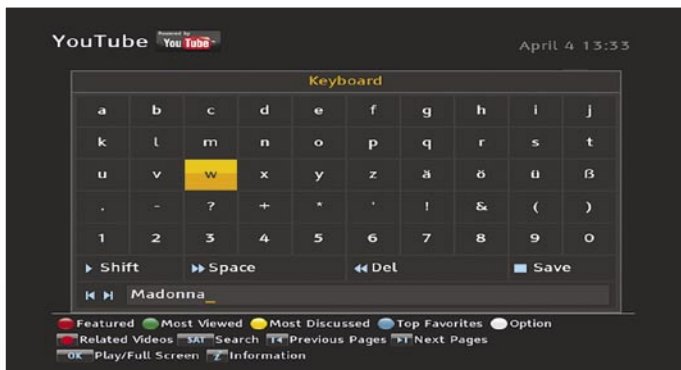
YouTube Powered by YouTube

April 4 13:33

Keyboard

| | | | | | | | | | |
|---|---|---|---|---|---|---|---|---|---|
| a | b | c | d | e | f | g | h | i | j |
| k | l | m | n | o | p | q | r | s | t |
| u | v | w | x | y | z | ä | ö | ü | ß |
| . | - | ? | + | * | ' | ! | & | ( | ) |
| 1 | 2 | 3 | 4 | 5 | 6 | 7 | 8 | 9 | 0 |

Shift Space Del Save

Madonna_

Featured Most Viewed Most Discussed Top Favorites Option
Related Videos SAT Search Previous Pages Next Pages
OK Play/Full Screen Information